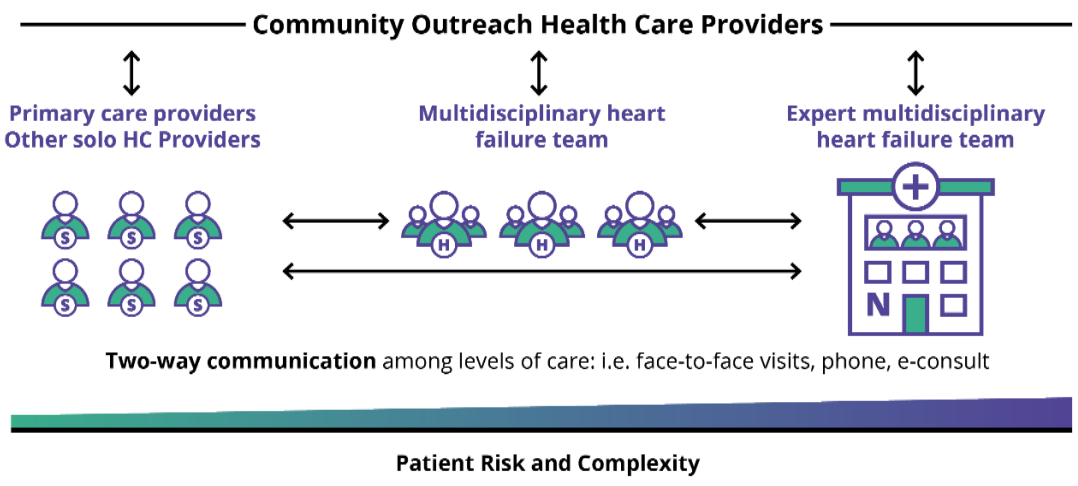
Community Outreach Health Care Providers

Primary care providers
Other solo HC Providers

Multidisciplinary heart failure team

Expert multidisciplinary heart failure team

S S S
S S S

H H H

N

**Two-way communication** among levels of care: i.e. face-to-face visits, phone, e-consult

Patient Risk and Complexity